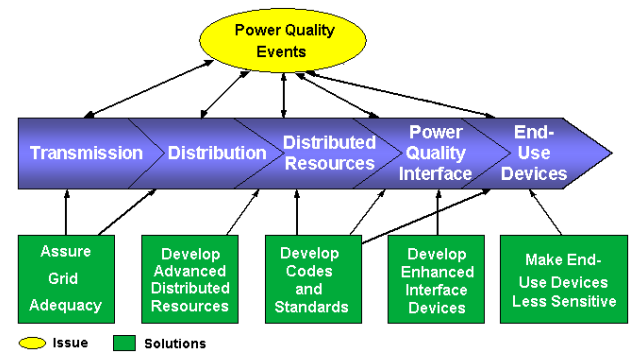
Power Quality Events

Transmission

Distribution

Distributed Resources

Power Quality Interface

End-Use Devices

Assure Grid Adequacy

Develop Advanced Distributed Resources

Develop Codes and Standards

Develop Enhanced Interface Devices

Make End-Use Devices Less Sensitive

Issue

Solutions